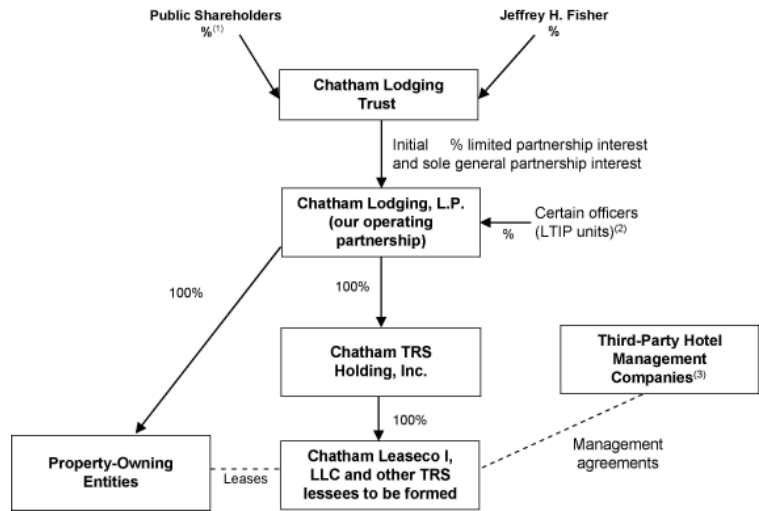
Public Shareholders
$\%^{(1)}$

Jeffrey H. Fisher
%

Chatham Lodging Trust

Initial % limited partnership interest and sole general partnership interest

Chatham Lodging, L.P. (our operating partnership)

Certain officers (LTIP units)$^{(2)}$

%

100%

100%

Chatham TRS Holding, Inc.

Third-Party Hotel Management Companies$^{(3)}$

100%

Management agreements

Property-Owning Entities

Leases

Chatham Leaseco I, LLC and other TRS lessees to be formed